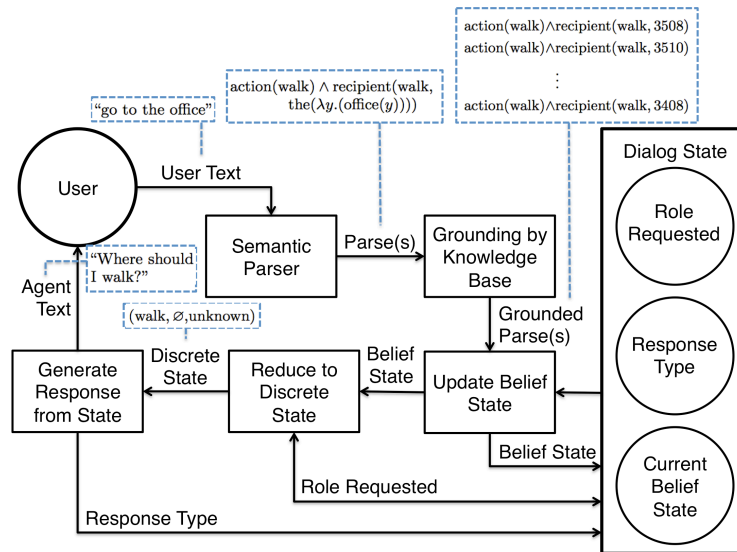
action(walk)∧recipient(walk, 3508)
action(walk)∧recipient(walk, 3510)
⋮
action(walk)∧recipient(walk, 3408)

action(walk) ∧ recipient(walk, the($\lambda y$.(office($y$))))

“go to the office”

User

User Text

Dialog State

Role Requested

Semantic Parser

Parse(s)

Grounding by Knowledge Base

“Where should I walk?”

Agent Text

Grounded Parse(s)

(walk, ∅,unknown)

Response Type

Discrete State

Belief State

Generate Response from State

Reduce to Discrete State

Update Belief State

Belief State

Current Belief State

Role Requested

Response Type